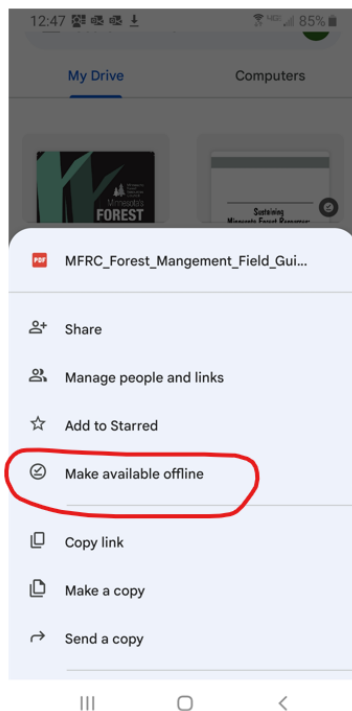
12:47 85%

My Drive

Computers

Minnesota's FOREST

Sustaining Minnesota Forest Resources

PDF MFRC_Forest_Mangement_Field_Gui...

Share

Manage people and links

Add to Starred

Make available offline

Copy link

Make a copy

Send a copy